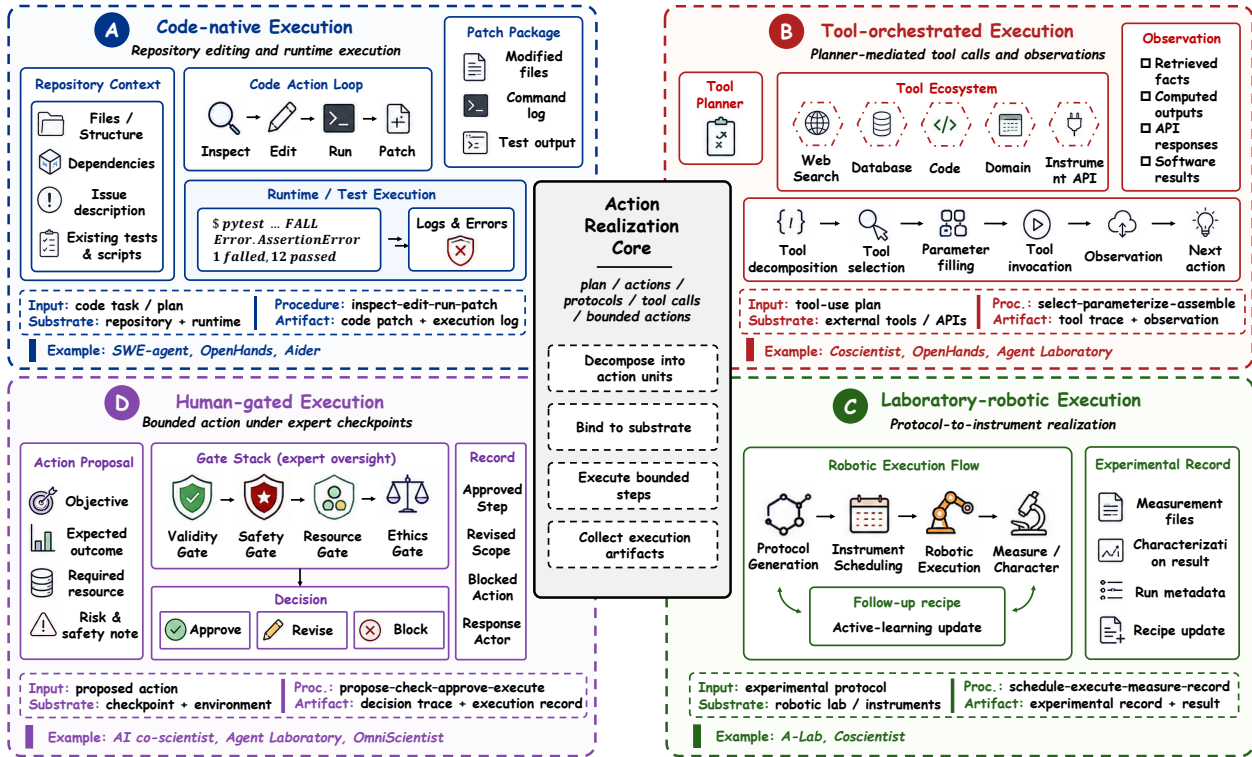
A Code-native Execution
Repository editing and runtime execution

Repository Context
Files / Structure
Dependencies
Issue description
Existing tests & scripts

Code Action Loop
Inspect → Edit → Run → Patch

Patch Package
Modified files
Command log
Test output

Runtime / Test Execution
$ pytest ... FALL
Error. AssertionError
1 failed, 12 passed
Logs & Errors

Input: code task / plan
Substrate: repository + runtime
Procedure: inspect-edit-run-patch
Artifact: code patch + execution log

Example: SWE-agent, OpenHands, Aider

B Tool-orchestrated Execution
Planner-mediated tool calls and observations

Tool Planner

Tool Ecosystem
Web Search
Database
Code
Domain
Instrument API

Observation
Retrieved facts
Computed outputs
API responses
Software results

Tool decomposition → Tool selection → Parameter filling → Tool invocation → Observation → Next action

Input: tool-use plan
Substrate: external tools / APIs
Proc.: select-parameterize-assemble
Artifact: tool trace + observation

Example: Coscientist, OpenHands, Agent Laboratory

Action Realization Core
plan / actions / protocols / tool calls / bounded actions
Decompose into action units
Bind to substrate
Execute bounded steps
Collect execution artifacts

D Human-gated Execution
Bounded action under expert checkpoints

Action Proposal
Objective
Expected outcome
Required resource
Risk & safety note

Gate Stack (expert oversight)
Validity Gate → Safety Gate → Resource Gate → Ethics Gate

Decision
Approve
Revise
Block

Record
Approved Step
Revised Scope
Blocked Action
Response Actor

Input: proposed action
Substrate: checkpoint + environment
Proc.: propose-check-approve-execute
Artifact: decision trace + execution record

Example: AI co-scientist, Agent Laboratory, OmniScientist

C Laboratory-robotic Execution
Protocol-to-instrument realization

Robotic Execution Flow
Protocol Generation → Instrument Scheduling → Robotic Execution → Measure / Character
Follow-up recipe
Active-learning update

Experimental Record
Measurement files
Characterization result
Run metadata
Recipe update

Input: experimental protocol
Substrate: robotic lab / instruments
Proc.: schedule-execute-measure-record
Artifact: experimental record + result

Example: A-Lab, Coscientist